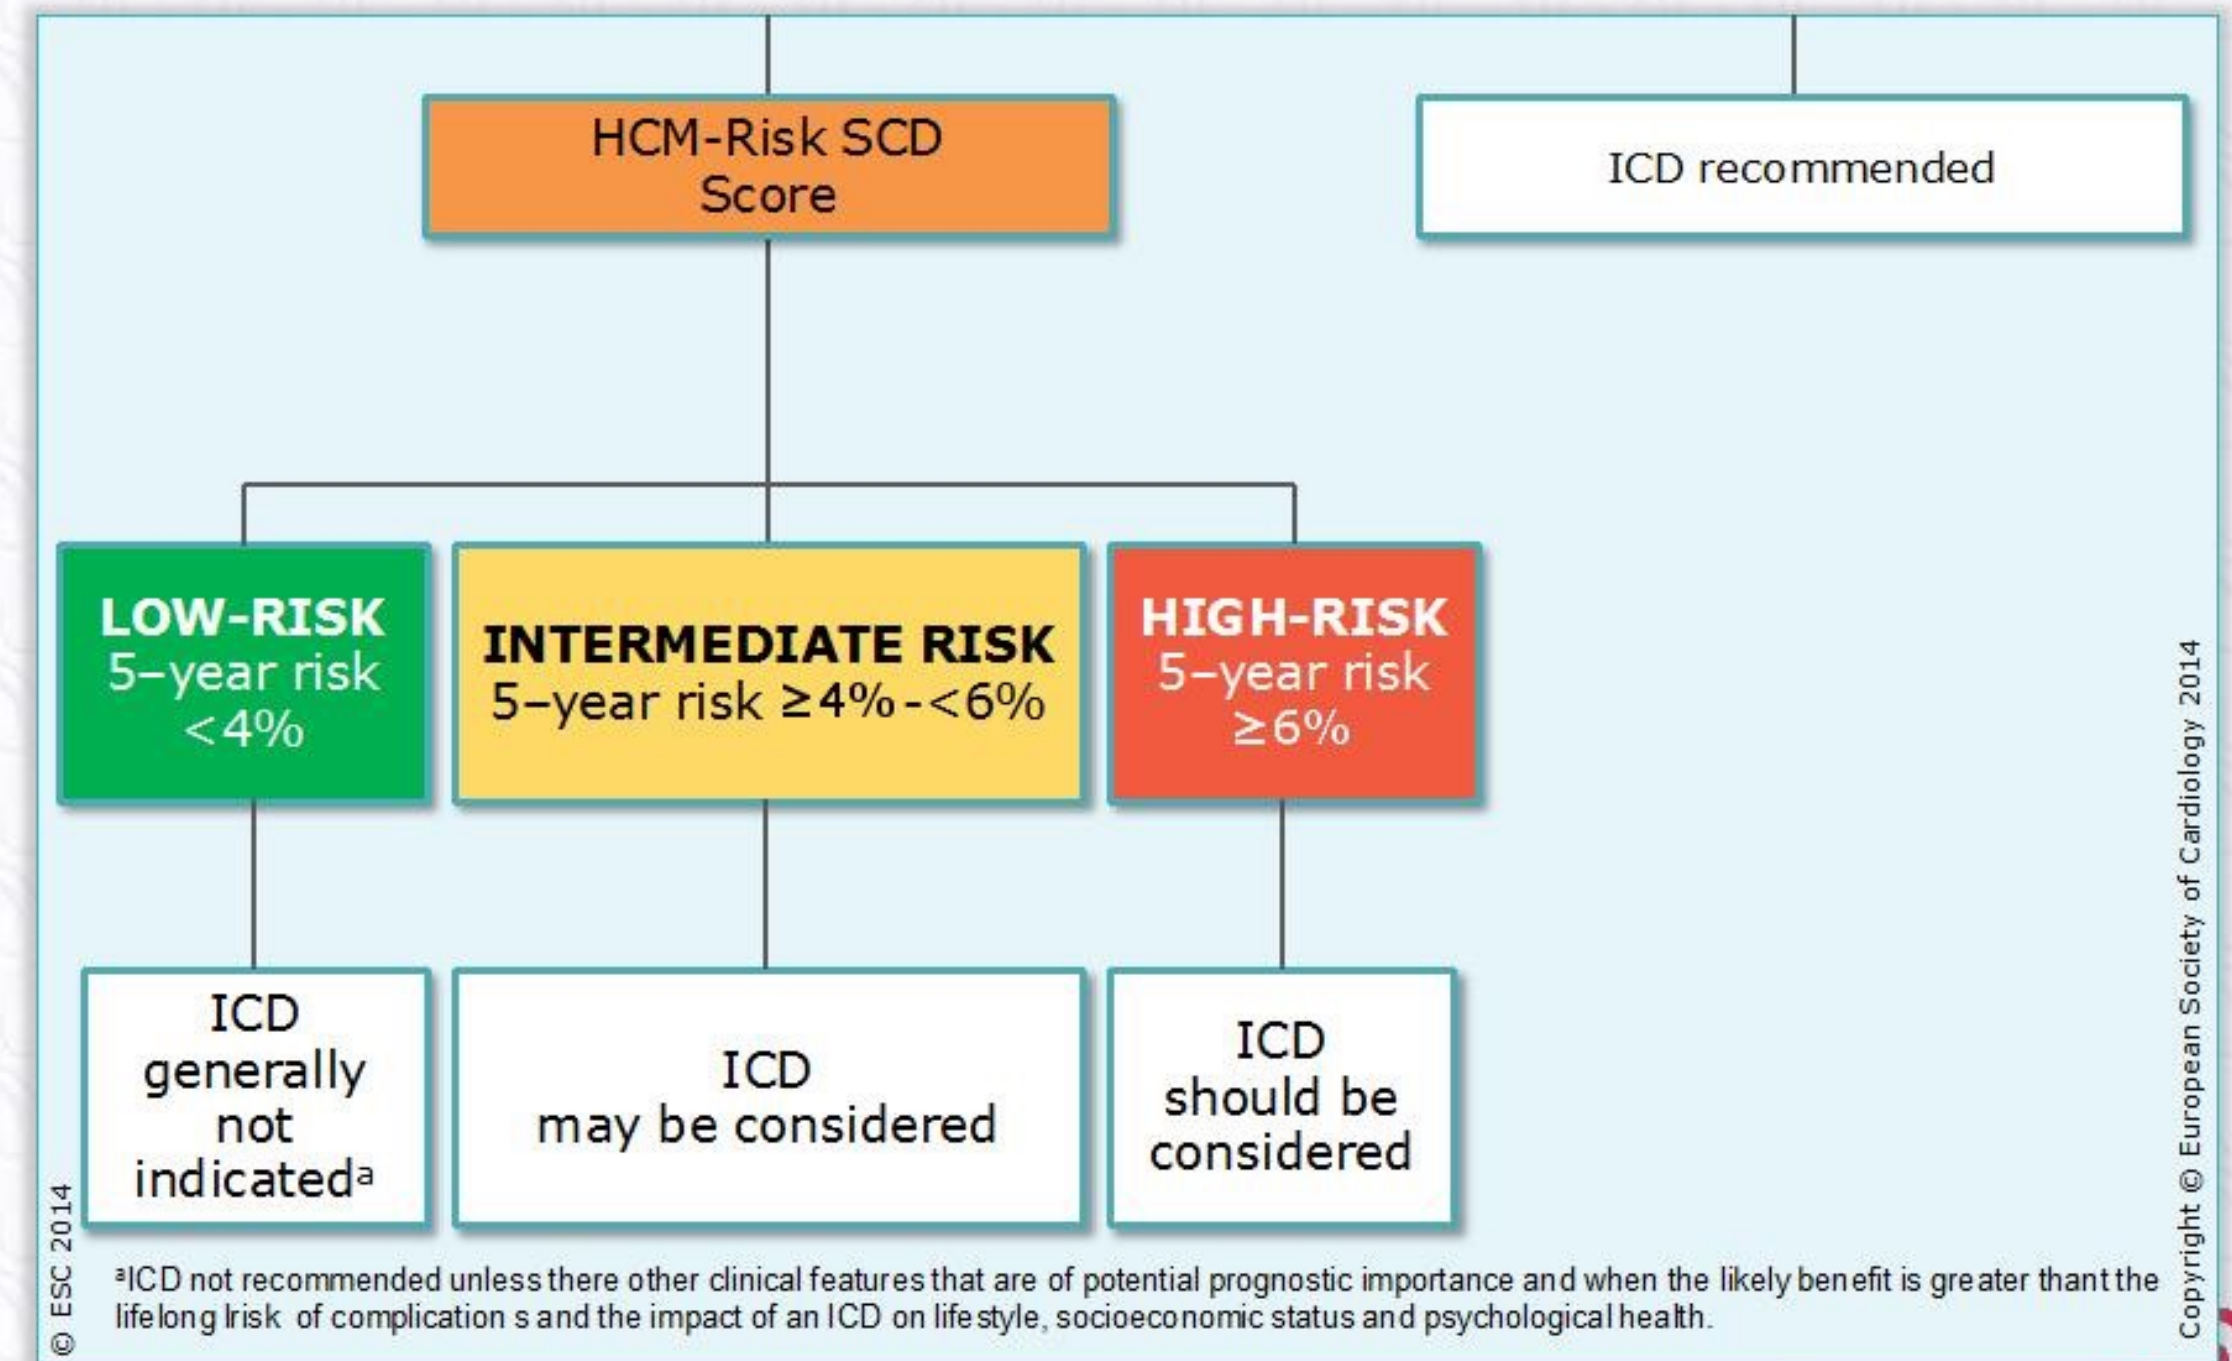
HCM-Risk SCD Score

ICD recommended

LOW-RISK
5–year risk
<4%

INTERMEDIATE RISK
5–year risk ≥4%-<6%

HIGH-RISK
5–year risk
≥6%

ICD generally not indicated$^{a}$

ICD may be considered

ICD should be considered

Copyright © European Society of Cardiology 2014

© ESC 2014

$^{a}$ICD not recommended unless there other clinical features that are of potential prognostic importance and when the likely benefit is greater thant the lifelong lrisk of complication s and the impact of an ICD on lifestyle, socioeconomic status and psychological health.